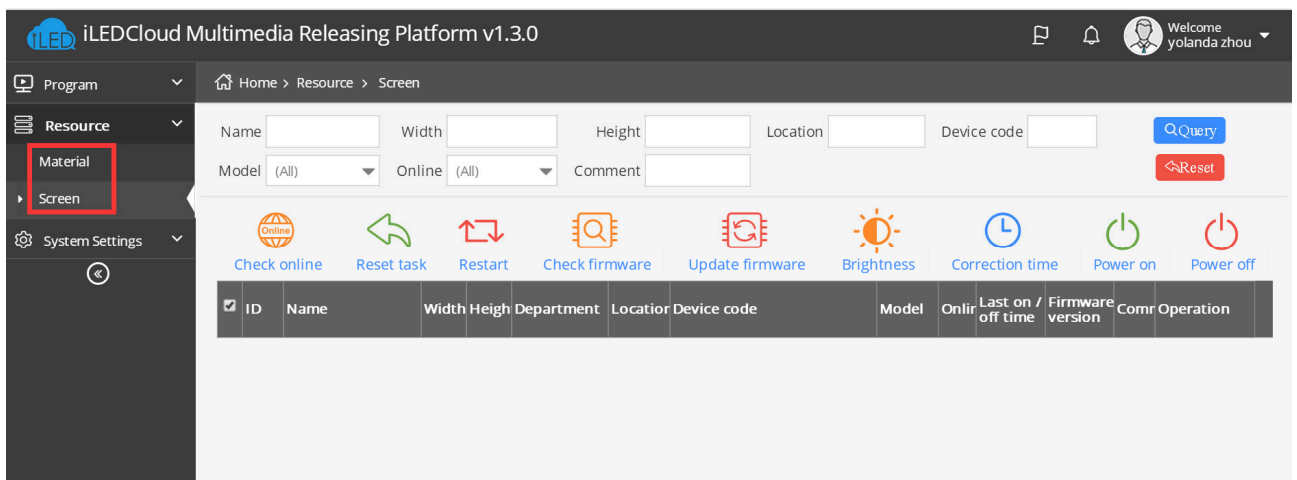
iLED iLEDCloud Multimedia Releasing Platform v1.3.0

Welcome
yolanda zhou

Program
Resource
Material
Screen
System Settings

Home > Resource > Screen

Name
Width
Height
Location
Device code
Query
Model (All)
Online (All)
Comment
Reset

Online
Check online
Reset task
Restart
Check firmware
Update firmware
Brightness
Correction time
Power on
Power off

| ID | Name | Width | Heigh | Department | Locatior | Device code | Model | Onlir | Last on / off time | Firmware version | Comr | Operation |
|---|---|---|---|---|---|---|---|---|---|---|---|---|